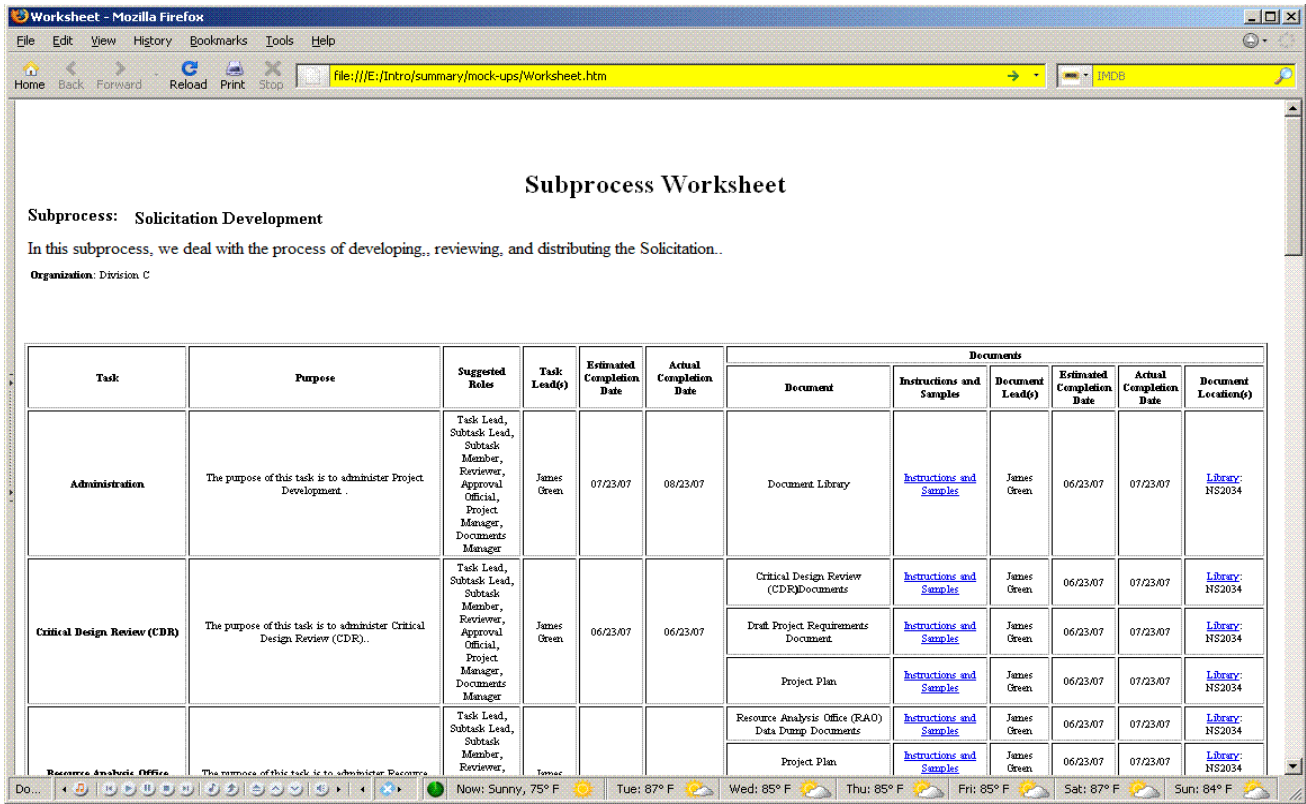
Worksheet - Mozilla Firefox

File Edit View History Bookmarks Tools Help

Home Back Forward Reload Print Stop file:///E:/Intro/summary/mock-ups/Worksheet.htm IMDB

Subprocess Worksheet

Subprocess: Solicitation Development

In this subprocess, we deal with the process of developing,, reviewing, and distributing the Solicitation..

Organization: Division C

| Task | Purpose | Suggested Roles | Task Lead(s) | Estimated Completion Date | Actual Completion Date | Document | Instructions and Samples | Document Lead(s) | Estimated Completion Date | Actual Completion Date | Document Location(s) |
|---|---|---|---|---|---|---|---|---|---|---|---|
| Administration | The purpose of this task is to administer Project Development . | Task Lead, Subtask Lead, Subtask Member, Reviewer, Approval Official, Project Manager, Documents Manager | James Green | 07/23/07 | 08/23/07 | Document Library | Instructions and Samples | James Green | 06/23/07 | 07/23/07 | Library: NS2034 |
| Critical Design Review (CDR) | The purpose of this task is to administer Critical Design Review (CDR).. | Task Lead, Subtask Lead, Subtask Member, Reviewer, Approval Official, Project Manager, Documents Manager | James Green | 06/23/07 | 06/23/07 | Critical Design Review (CDR)Documents | Instructions and Samples | James Green | 06/23/07 | 07/23/07 | Library: NS2034 |
| | | | | | | Draft Project Requirements Document | Instructions and Samples | James Green | 06/23/07 | 07/23/07 | Library: NS2034 |
| | | | | | | Project Plan | Instructions and Samples | James Green | 06/23/07 | 07/23/07 | Library: NS2034 |
| Resource Analysis Office | The purpose of this task is to administer Resource | Task Lead, Subtask Lead, Subtask Member, Reviewer, | James | | | Resource Analysis Office (RAO) Data Dump Documents | Instructions and Samples | James Green | 06/23/07 | 07/23/07 | Library: NS2034 |
| | | | | | | Project Plan | Instructions and Samples | James Green | 06/23/07 | 07/23/07 | Library: NS2034 |

Do... Now: Sunny, 75° F Tue: 87° F Wed: 85° F Thu: 85° F Fri: 85° F Sat: 87° F Sun: 84° F